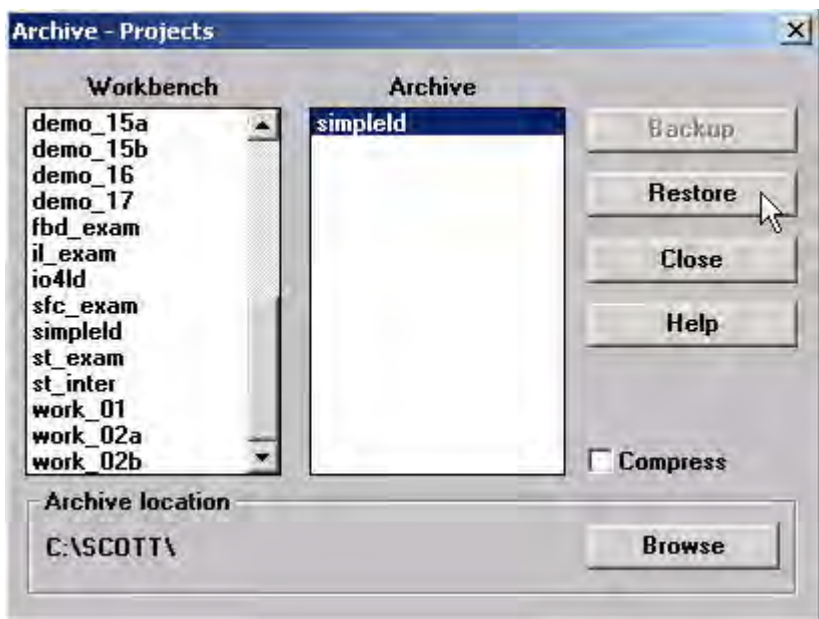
Archive - Projects

Workbench

demo_15a
demo_15b
demo_16
demo_17
fbd_exam
il_exam
io4ld
sfc_exam
simpleld
st_exam
st_inter
work_01
work_02a
work_02b

Archive

simpleld

Backup

Restore

Close

Help

Compress

Archive location

C:\SCOTT\

Browse